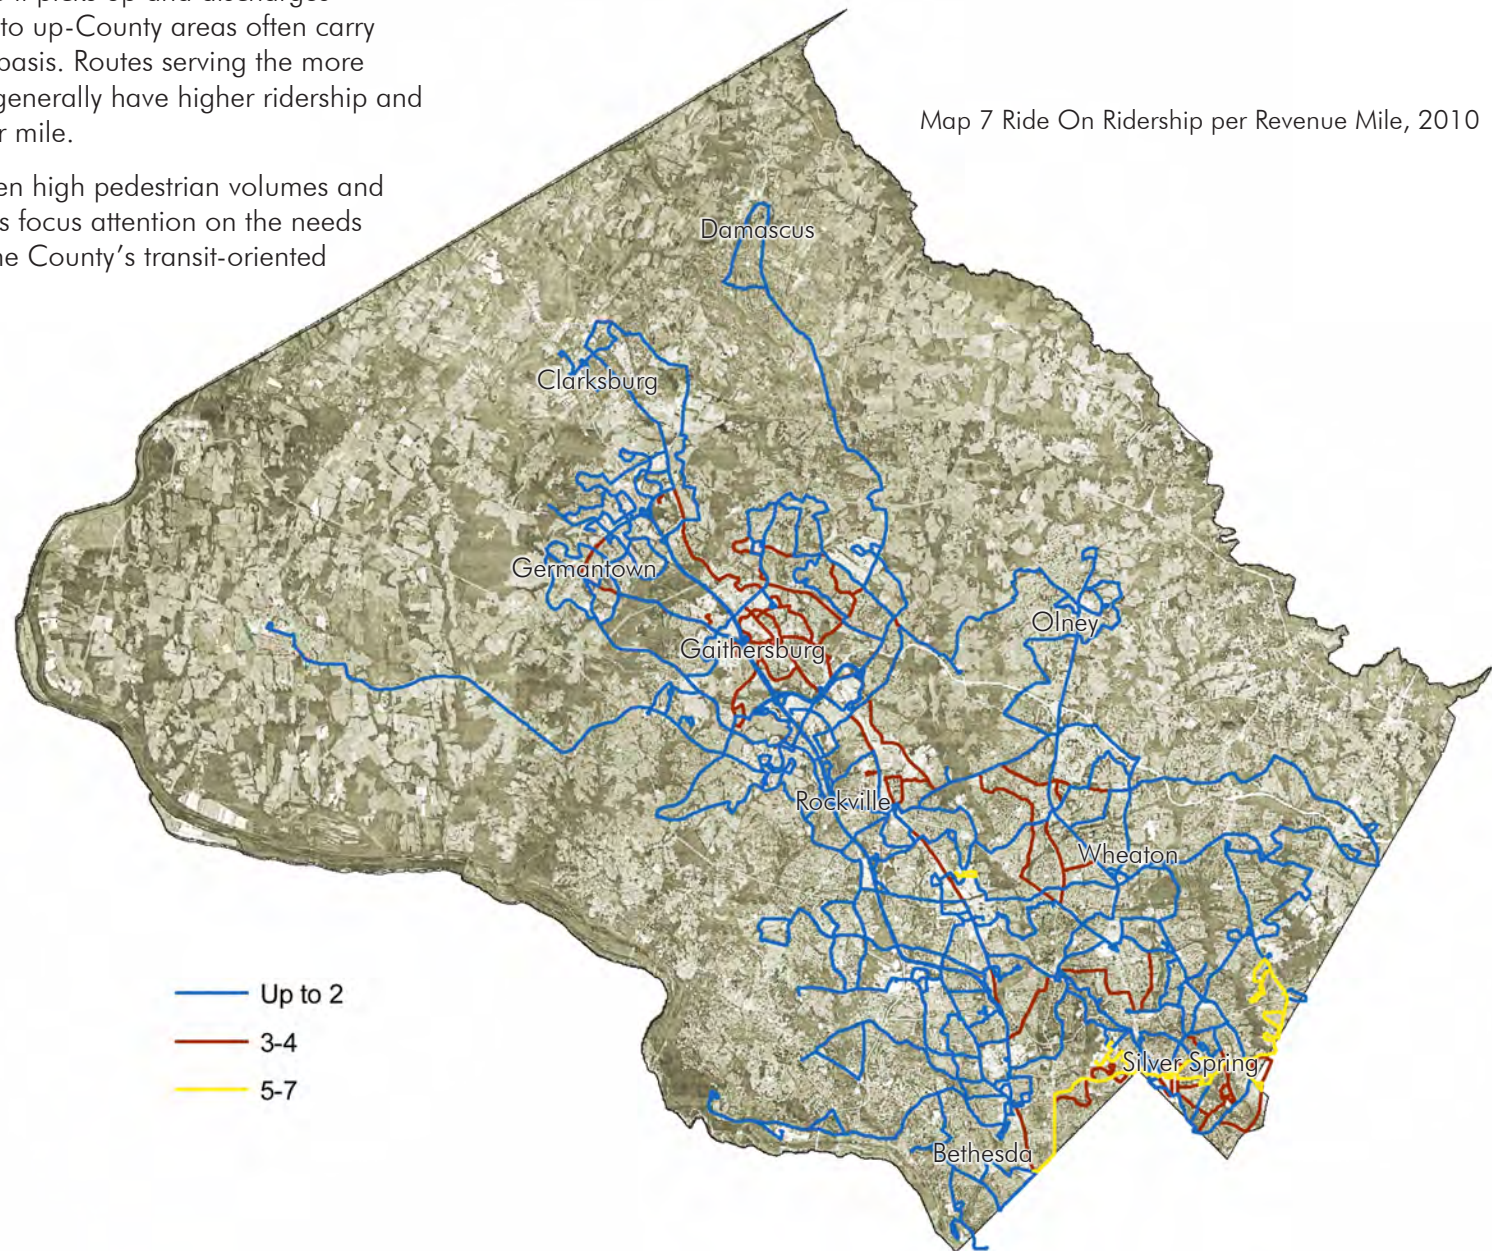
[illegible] it picks up and discharges
to up-County areas often carry
basis. Routes serving the more
generally have higher ridership and
r mile.

en high pedestrian volumes and
s focus attention on the needs
he County's transit-oriented

Map 7 Ride On Ridership per Revenue Mile, 2010

Damascus

Clarksburg

Germantown

Gaithersburg

Olney

Rockville

Wheaton

Silver Spring

Bethesda

Up to 2
3-4
5-7